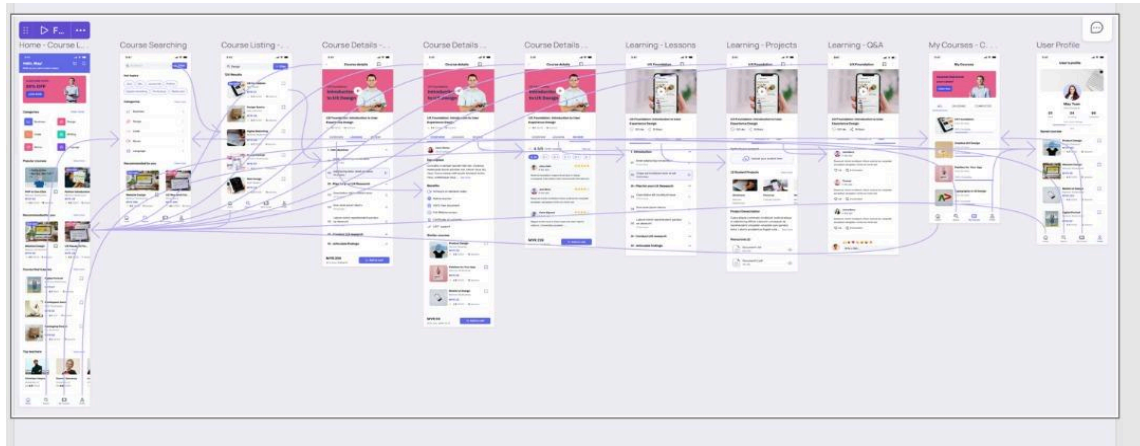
F...

Home - Course L...

Course Searching

Course Listing - ...

Course Details - ...

Course Details ...

Course Details ...

Learning - Lessons

Learning - Projects

Learning - Q&A

My Courses - C...

User Profile

Course details

Introduction to UX Design

UX Foundation

My Courses

Edit profile